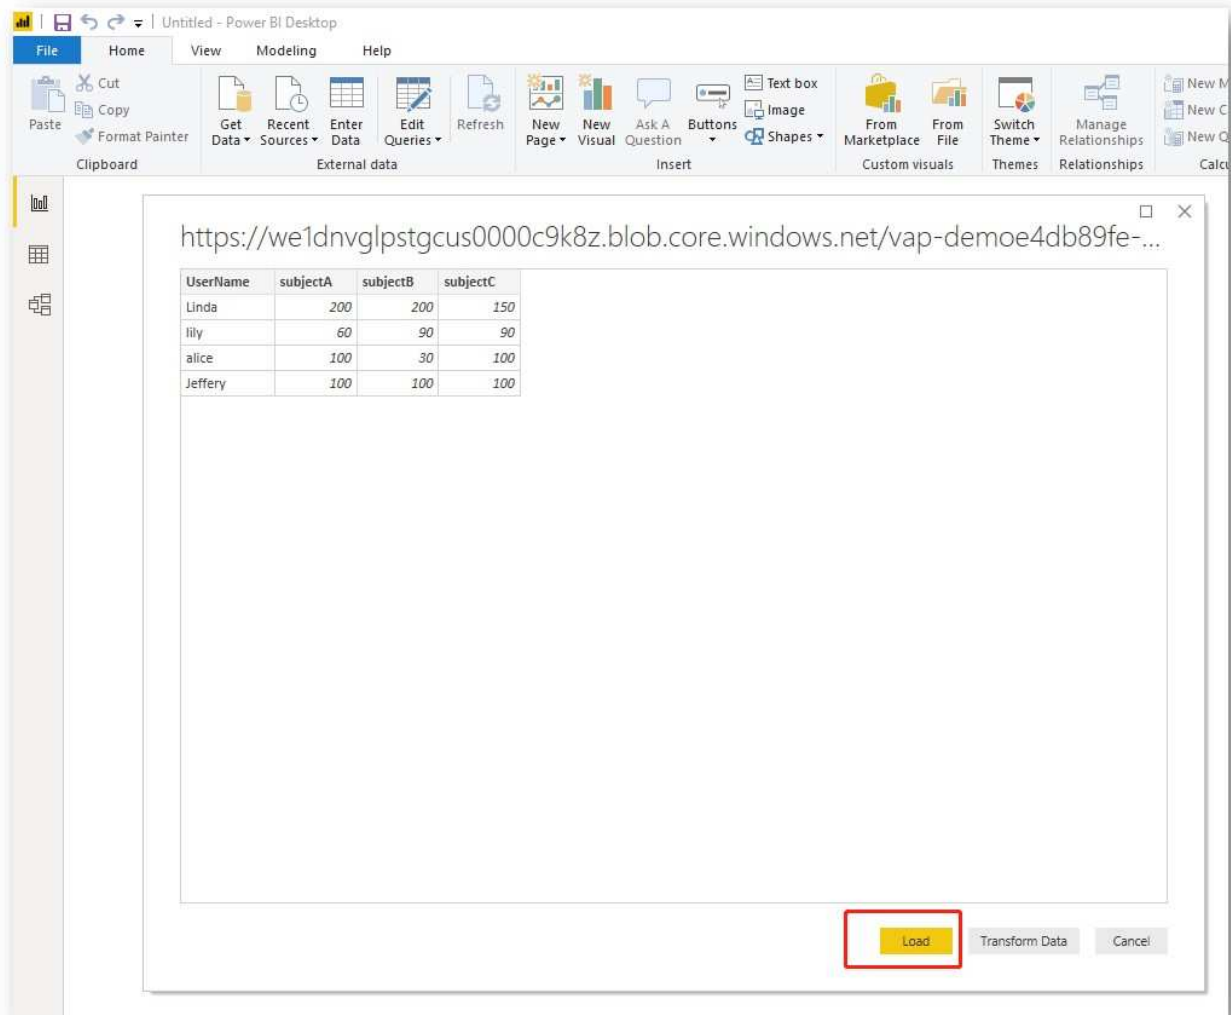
Untitled - Power BI Desktop

File Home View Modeling Help

Paste Cut Copy Format Painter
Clipboard

Get Data Recent Sources Enter Data Edit Queries Refresh
External data

New Page New Visual Ask A Question Buttons Text box Image Shapes
Insert

From Marketplace From File
Custom visuals

Switch Theme
Themes

Manage Relationships
Relationships

New M
New C
New Q
Calcu

https://we1dnvglpstgcus0000c9k8z.blob.core.windows.net/vap-demoe4db89fe-...

| UserName | subjectA | subjectB | subjectC |
|---|---|---|---|
| Linda | 200 | 200 | 150 |
| lily | 60 | 90 | 90 |
| alice | 100 | 30 | 100 |
| Jeffery | 100 | 100 | 100 |

Load Transform Data Cancel